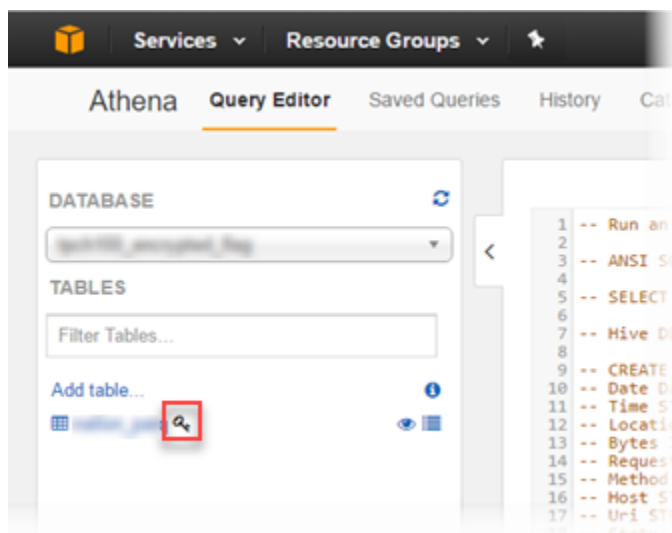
Services Resource Groups

Athena Query Editor Saved Queries History Ca

DATABASE

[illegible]

TABLES

Filter Tables...

Add table...

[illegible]

1 -- Run an
2
3 -- ANSI S
4
5 -- SELECT
6
7 -- Hive D
8
9 -- CREATE
10 -- Date D
11 -- Time S
12 -- Locati
13 -- Bytes
14 -- Reques
15 -- Method
16 -- Host S
17 -- Uri ST